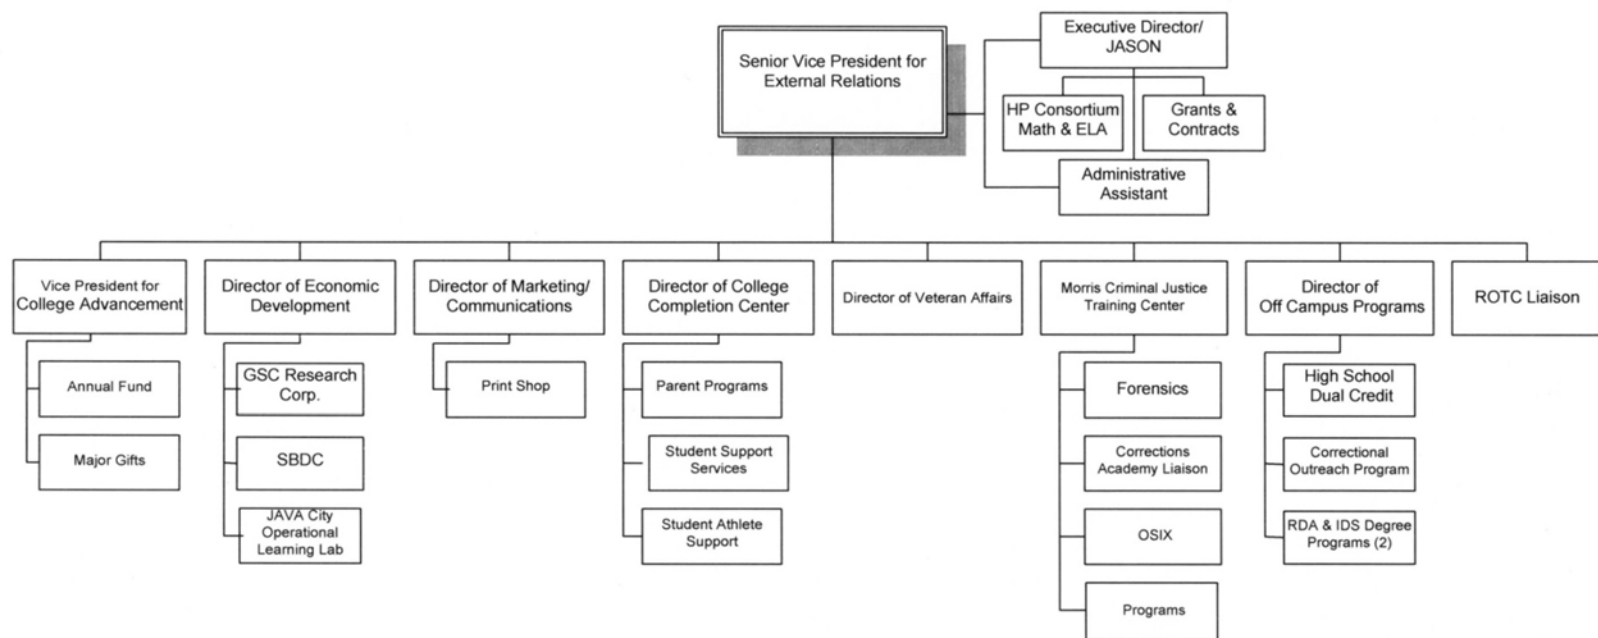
Senior Vice President for External Relations

Executive Director/ JASON

HP Consortium Math & ELA

Grants & Contracts

Administrative Assistant

Vice President for College Advancement

Annual Fund

Major Gifts

Director of Economic Development

GSC Research Corp.

SBDC

JAVA City Operational Learning Lab

Director of Marketing/ Communications

Print Shop

Director of College Completion Center

Parent Programs

Student Support Services

Student Athlete Support

Director of Veteran Affairs

Morris Criminal Justice Training Center

Forensics

Corrections Academy Liaison

OSIX

Programs

Director of Off Campus Programs

High School Dual Credit

Correctional Outreach Program

RDA & IDS Degree Programs (2)

ROTC Liaison